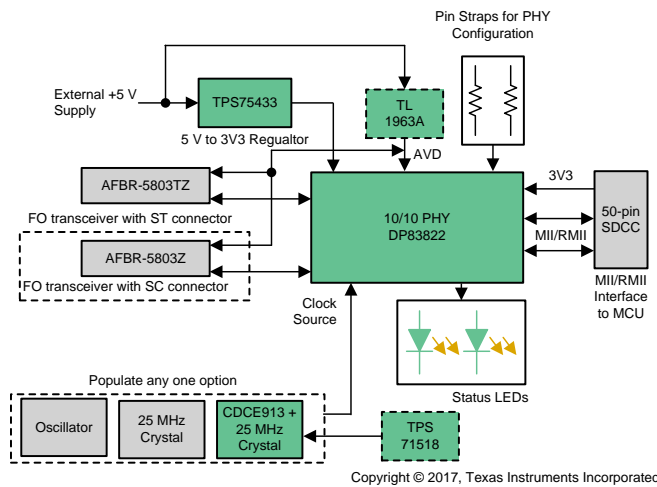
Pin Straps for PHY Configuration

External +5 V Supply

TPS75433

5 V to 3V3 Regualtor

TL 1963A

AVD

AFBR-5803TZ

FO transceiver with ST connector

AFBR-5803Z

FO transceiver with SC connector

10/10 PHY DP83822

3V3

50-pin SDCC

MII/RMII

MII/RMII Interface to MCU

Clock Source

Status LEDs

Populate any one option

Oscillator

25 MHz Crystal

CDCE913 + 25 MHz Crystal

TPS 71518

Copyright © 2017, Texas Instruments Incorporatec